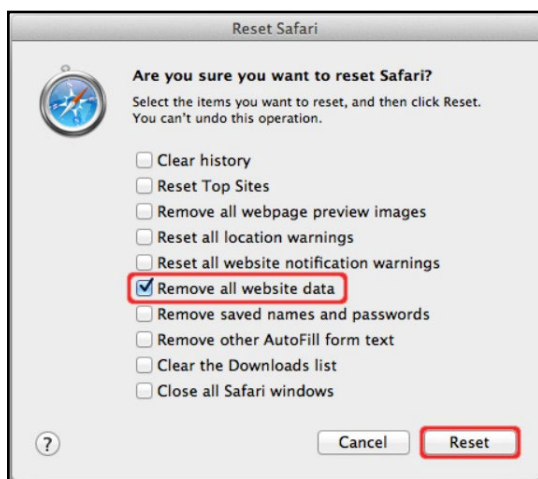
Reset Safari

Are you sure you want to reset Safari?

Select the items you want to reset, and then click Reset. You can't undo this operation.

Clear history
Reset Top Sites
Remove all webpage preview images
Reset all location warnings
Reset all website notification warnings
Remove all website data
Remove saved names and passwords
Remove other AutoFill form text
Clear the Downloads list
Close all Safari windows

?

Cancel

Reset